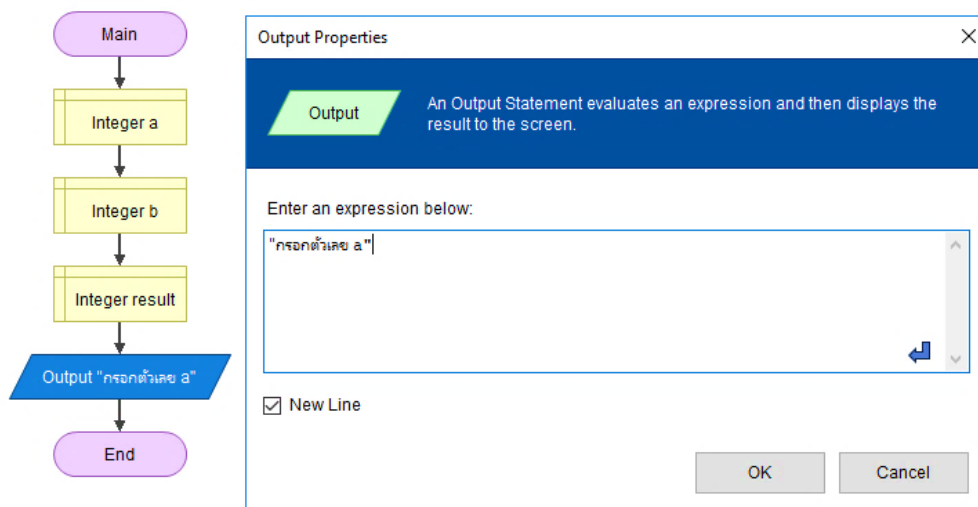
Main

Integer a

Integer b

Integer result

Output "กรอกตัวเลข a"

End

Output Properties

Output

An Output Statement evaluates an expression and then displays the result to the screen.

Enter an expression below:

"กรอกตัวเลข a"

New Line

OK

Cancel